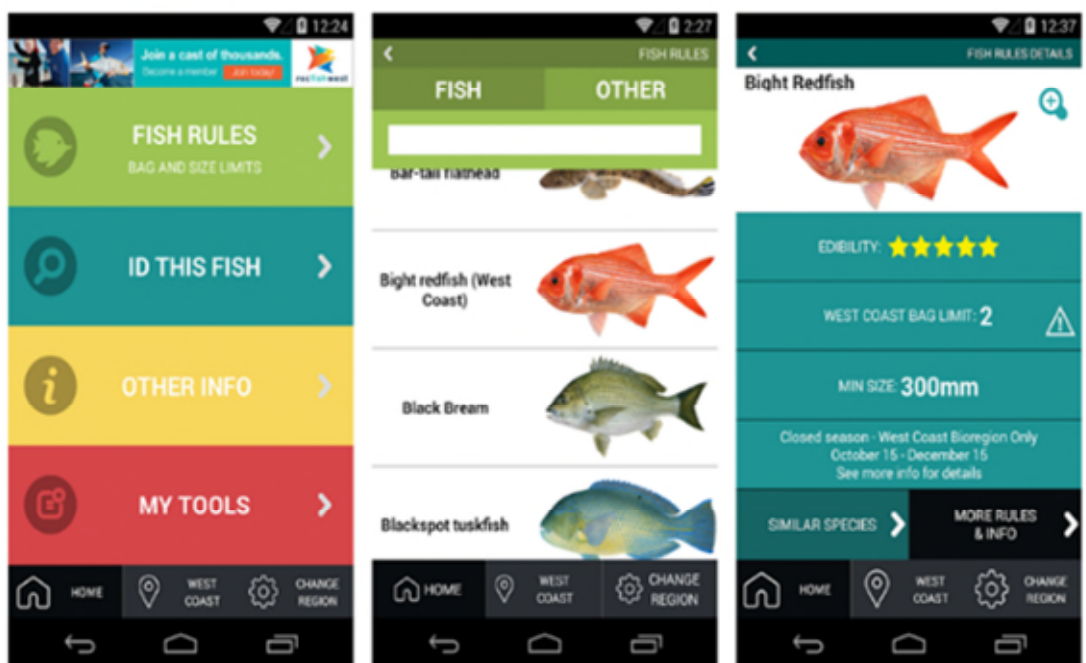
12:24

Join a cast of thousands.
Become a member Join today!
recfishwest

FISH RULES
BAG AND SIZE LIMITS

ID THIS FISH

OTHER INFO

MY TOOLS

HOME
WEST COAST
CHANGE REGION

2:27

FISH RULES

FISH
OTHER

Bar-tail flathead

Bight redfish (West Coast)

Black Bream

Blackspot tuskfish

HOME
WEST COAST
CHANGE REGION

12:37

FISH RULES DETAILS

Bight Redfish

EDIBILITY: ★★★★★

WEST COAST BAG LIMIT: 2

MIN SIZE: 300mm

Closed season - West Coast Bioregion Only
October 15 - December 15
See more info for details

SIMILAR SPECIES
MORE RULES & INFO

HOME
WEST COAST
CHANGE REGION